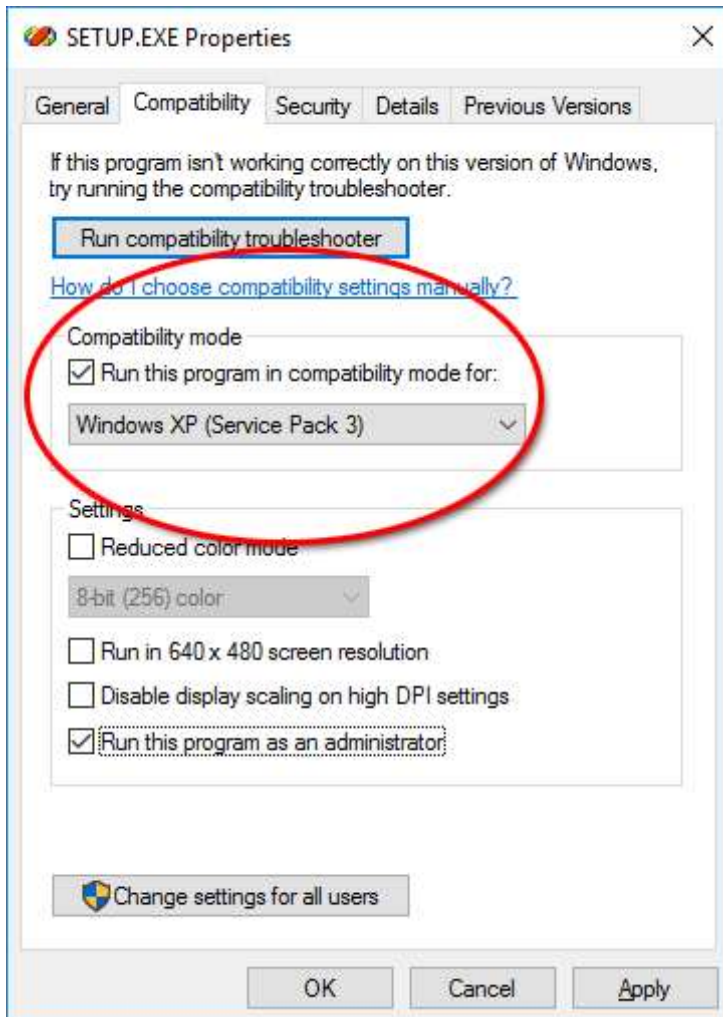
SETUP.EXE Properties

×

General Compatibility Security Details Previous Versions

If this program isn't working correctly on this version of Windows, try running the compatibility troubleshooter.

Run compatibility troubleshooter

How do I choose compatibility settings manually?

Compatibility mode

Run this program in compatibility mode for:

Windows XP (Service Pack 3)

Settings

Reduced color mode

8-bit (256) color

Run in 640 x 480 screen resolution

Disable display scaling on high DPI settings

Run this program as an administrator

Change settings for all users

OK Cancel Apply